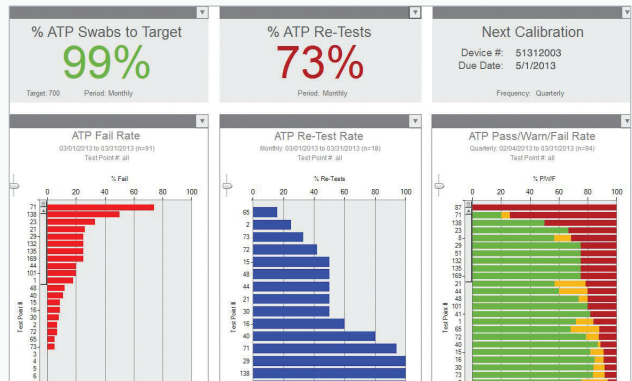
% ATP Swabs to Target

99%

Target: 700 Period: Monthly

% ATP Re-Tests

73%

Period: Monthly

Next Calibration

Device #: 51312003
Due Date: 5/1/2013

Frequency: Quarterly

ATP Fail Rate

03/01/2013 to 03/31/2013 (n=91)
Test Point #: all

% Fail

0 20 40 60 80 100

Test Point #

71
138
23
21
29
132
135
169
44
101
1
48
40
15
16
30
2
72
65
73
3
4
5
6

ATP Re-Test Rate

Monthly: 03/01/2013 to 03/31/2013 (n=18)
Test Point #: all

% Re-Tests

0 20 40 60 80 100

Test Point #

65
2
73
72
15
48
44
21
30
16
40
71
29
138

ATP Pass/Warn/Fail Rate

Quarterly: 02/04/2013 to 03/31/2013 (n=84)
Test Point #: all

% P/W/F

0 20 40 60 80 100

Test Point #

87
71
138
23
8
29
51
132
135
169
21
44
48
101
41
1
65
72
40
15
16
30
73